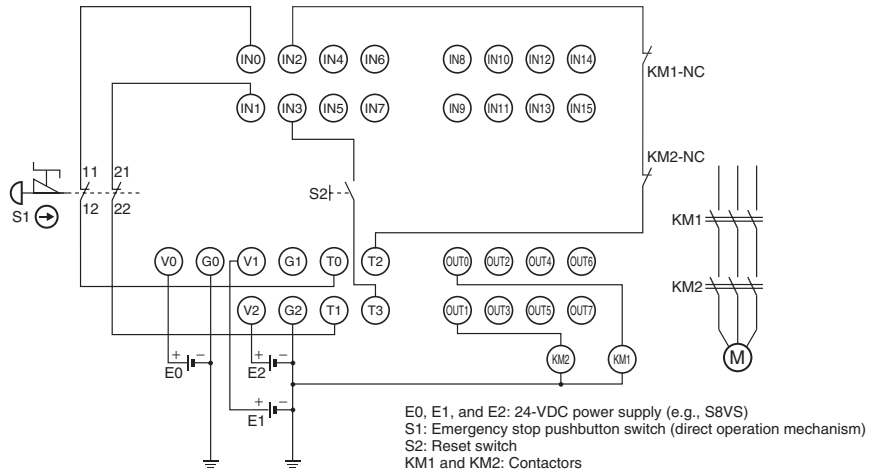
IN0 IN2 IN4 IN6 IN8 IN10 IN12 IN14
IN1 IN3 IN5 IN7 IN9 IN11 IN13 IN15
KM1-NC
KM2-NC
11 21
12 22
S1
S2
KM1
KM2
V0 G0 V1 G1 T0 T2 OUT0 OUT2 OUT4 OUT6
V2 G2 T1 T3 OUT1 OUT3 OUT5 OUT7
KM2 KM1
M
E0
E2
E1

E0, E1, and E2: 24-VDC power supply (e.g., S8VS)
S1: Emergency stop pushbutton switch (direct operation mechanism)
S2: Reset switch
KM1 and KM2: Contactors